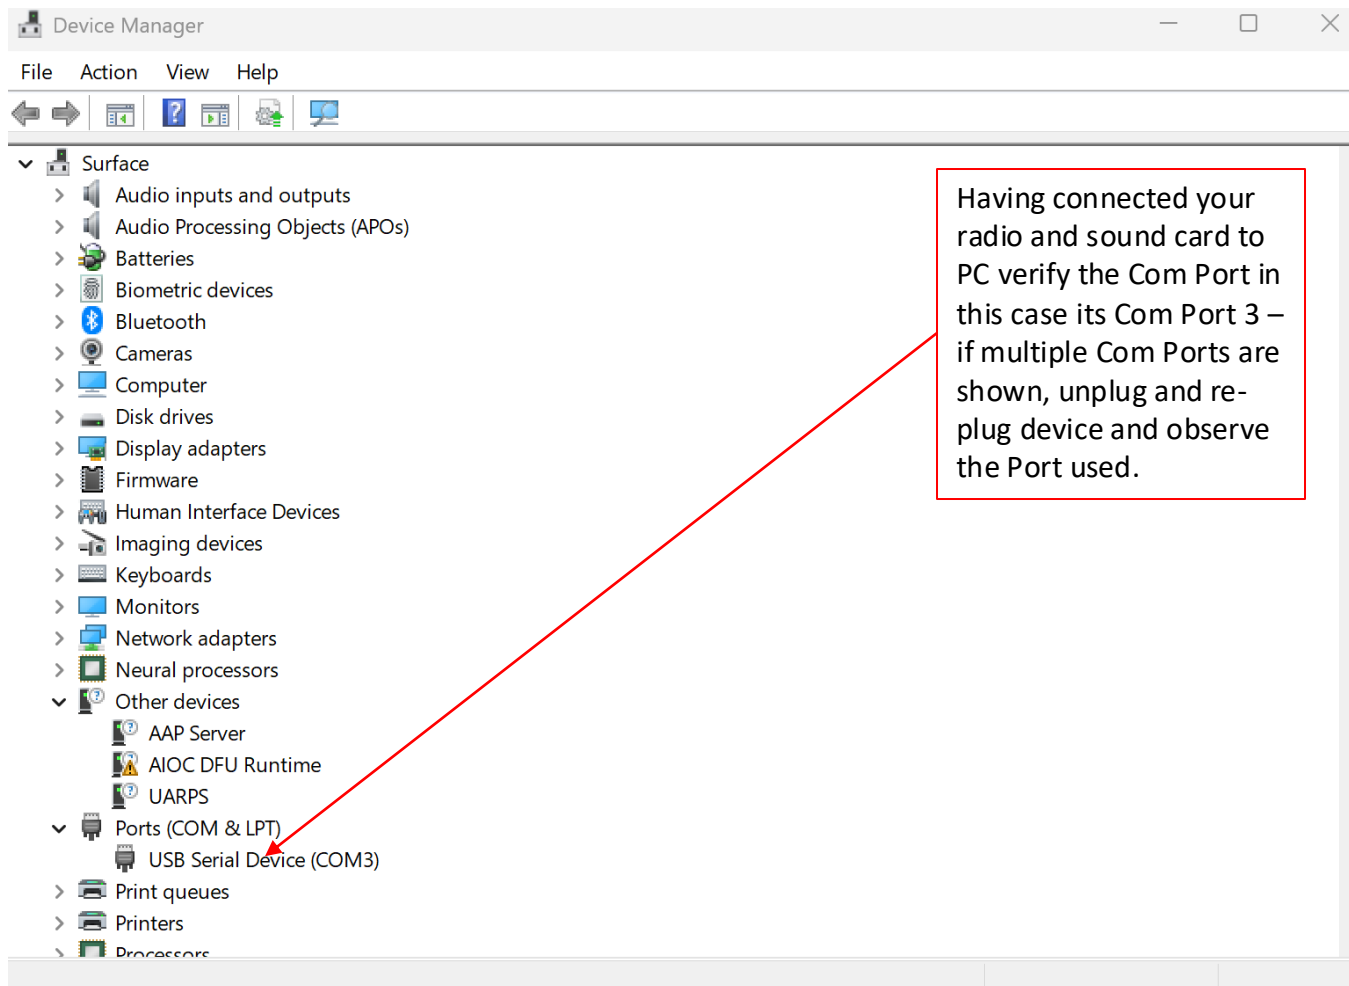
Device Manager

File Action View Help

Surface
Audio inputs and outputs
Audio Processing Objects (APOs)
Batteries
Biometric devices
Bluetooth
Cameras
Computer
Disk drives
Display adapters
Firmware
Human Interface Devices
Imaging devices
Keyboards
Monitors
Network adapters
Neural processors
Other devices
AAP Server
AIOC DFU Runtime
UARPS
Ports (COM & LPT)
USB Serial Device (COM3)
Print queues
Printers
Processors

Having connected your radio and sound card to PC verify the Com Port in this case its Com Port 3 – if multiple Com Ports are shown, unplug and re-plug device and observe the Port used.